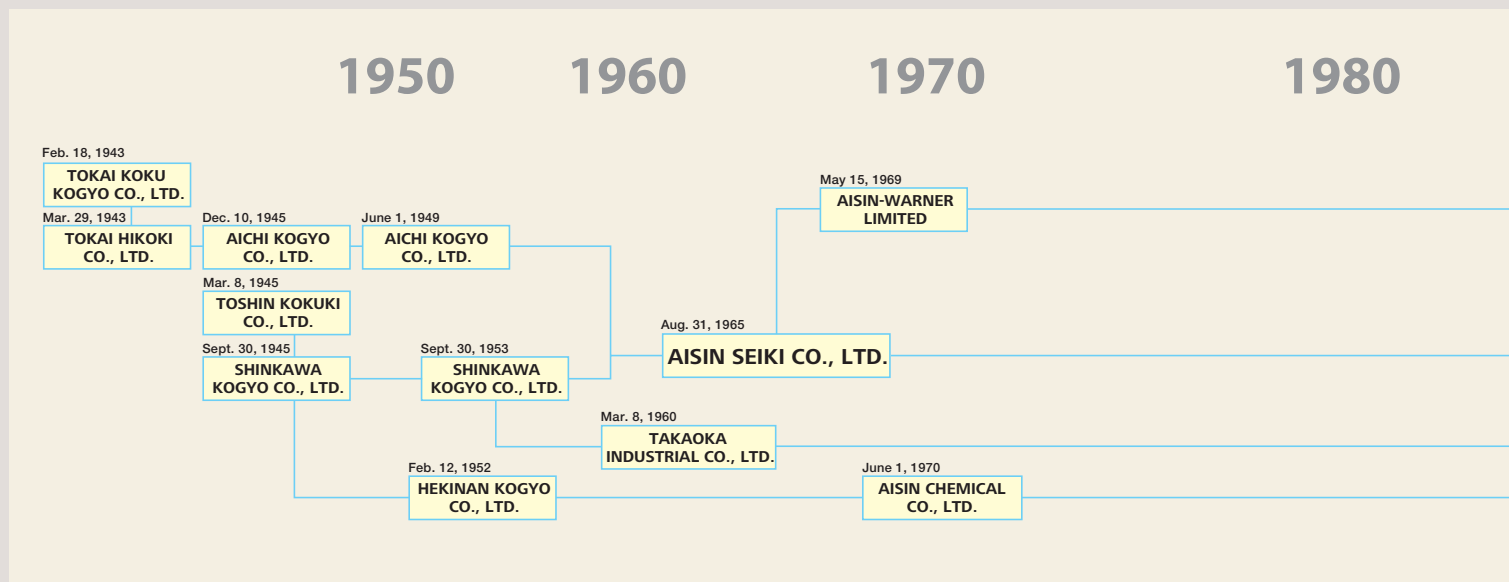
1950 1960 1970 1980

Feb. 18, 1943
TOKAI KOKU KOGYO CO., LTD.

Mar. 29, 1943
TOKAI HIKOKI CO., LTD.

Dec. 10, 1945
AICHI KOGYO CO., LTD.

June 1, 1949
AICHI KOGYO CO., LTD.

Mar. 8, 1945
TOSHIN KOKUKI CO., LTD.

Sept. 30, 1945
SHINKAWA KOGYO CO., LTD.

Sept. 30, 1953
SHINKAWA KOGYO CO., LTD.

May 15, 1969
AISIN-WARNER LIMITED

Aug. 31, 1965
AISIN SEIKI CO., LTD.

Mar. 8, 1960
TAKAOKA INDUSTRIAL CO., LTD.

Feb. 12, 1952
HEKINAN KOGYO CO., LTD.

June 1, 1970
AISIN CHEMICAL CO., LTD.